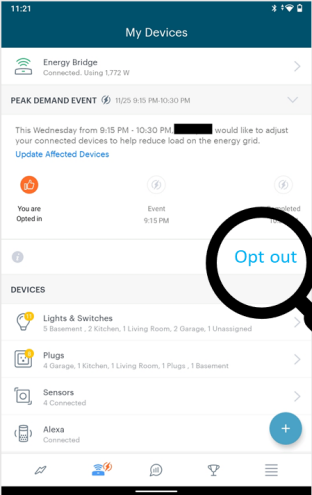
11:21

My Devices

Energy Bridge
Connected. Using 1,772 W

PEAK DEMAND EVENT 11/25 9:15 PM-10:30 PM

This Wednesday from 9:15 PM - 10:30 PM, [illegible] would like to adjust your connected devices to help reduce load on the energy grid.
Update Affected Devices

You are Opted in

Event
9:15 PM

Completed
10:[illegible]

Opt out

DEVICES

Lights & Switches
5 Basement , 2 Kitchen, 1 Living Room, 2 Garage, 1 Unassigned

Plugs
4 Garage, 1 Kitchen, 1 Living Room, 1 Plugs , 1 Basement

Sensors
4 Connected

Alexa
Connected